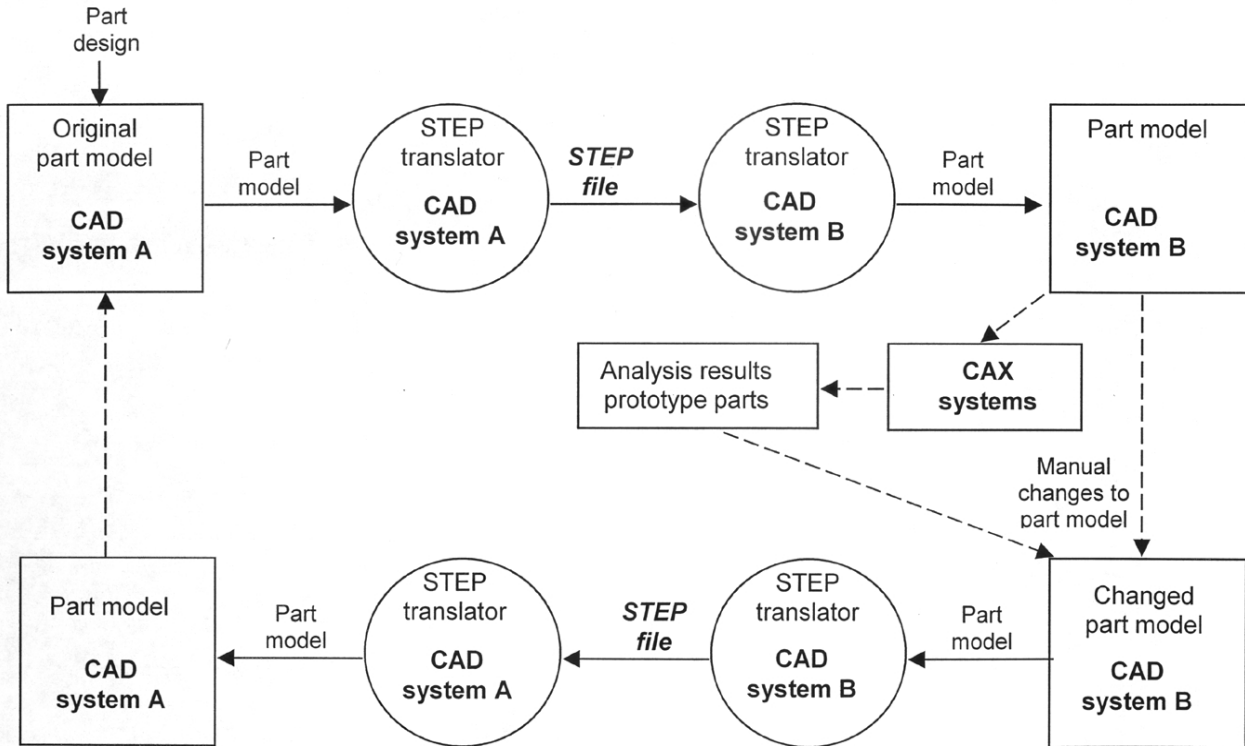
Part design

Original part model
**CAD system A**

Part model

STEP translator
**CAD system A**

***STEP file***

STEP translator
**CAD system B**

Part model

Part model
**CAD system B**

Analysis results prototype parts

**CAX systems**

Manual changes to part model

Part model
**CAD system A**

Part model

STEP translator
**CAD system A**

***STEP file***

STEP translator
**CAD system B**

Part model

Changed part model
**CAD system B**